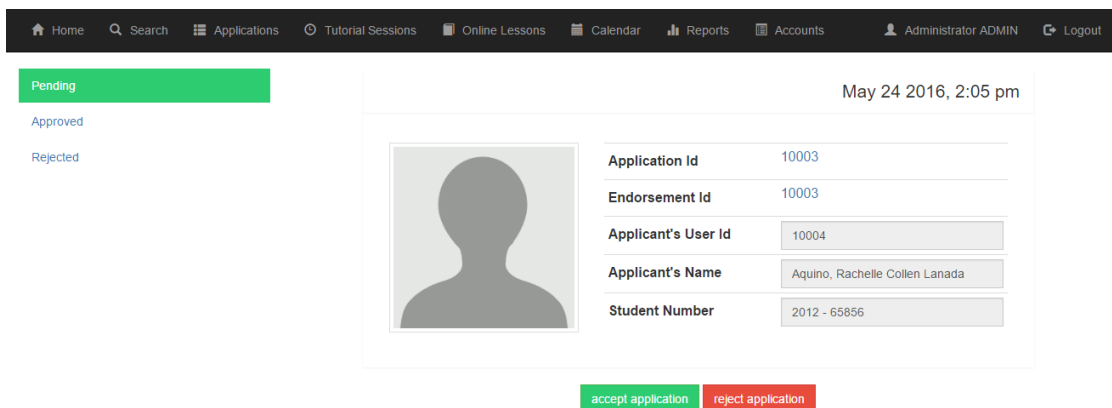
Home Search Applications Tutorial Sessions Online Lessons Calendar Reports Accounts Administrator ADMIN Logout

Pending
Approved
Rejected

May 24 2016, 2:05 pm

| | |
|---|---|
| Application Id | 10003 |
| Endorsement Id | 10003 |
| Applicant's User Id | 10004 |
| Applicant's Name | Aquino, Rachelle Collen Lanada |
| Student Number | 2012 - 65856 |

accept application reject application